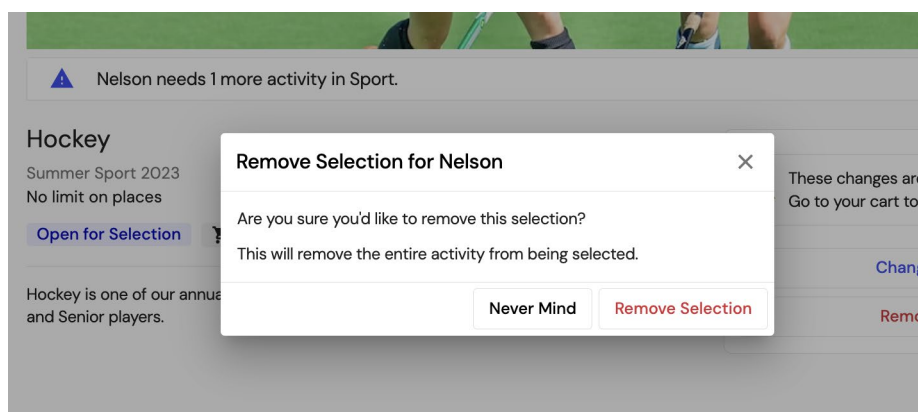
Nelson needs 1 more activity in Sport.

Hockey

Summer Sport 2023

No limit on places

Open for Selection

Hockey is one of our annua

and Senior players.

These changes ar

Go to your cart to

Chan

Rem

Remove Selection for Nelson

×

Are you sure you'd like to remove this selection?

This will remove the entire activity from being selected.

Never Mind

Remove Selection